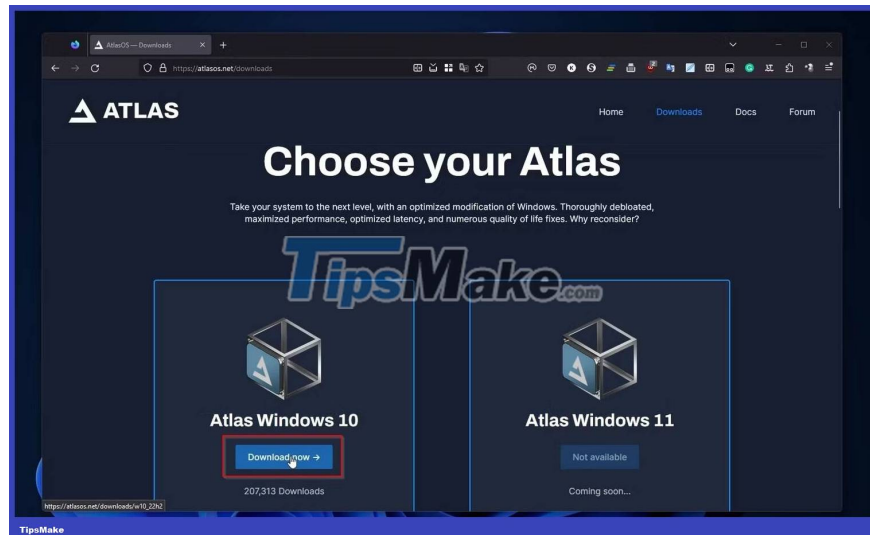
AtlasOS — Downloads

https://atlasos.net/downloads

ATLAS

Home Downloads Docs Forum

Choose your Atlas

Take your system to the next level, with an optimized modification of Windows. Thoroughly debloated, maximized performance, optimized latency, and numerous quality of life fixes. Why reconsider?

TipsMake.com

Atlas Windows 10

Download now →

207,313 Downloads

Atlas Windows 11

Not available

Coming soon...

https://atlasos.net/downloads/w10_22h2

TipsMake